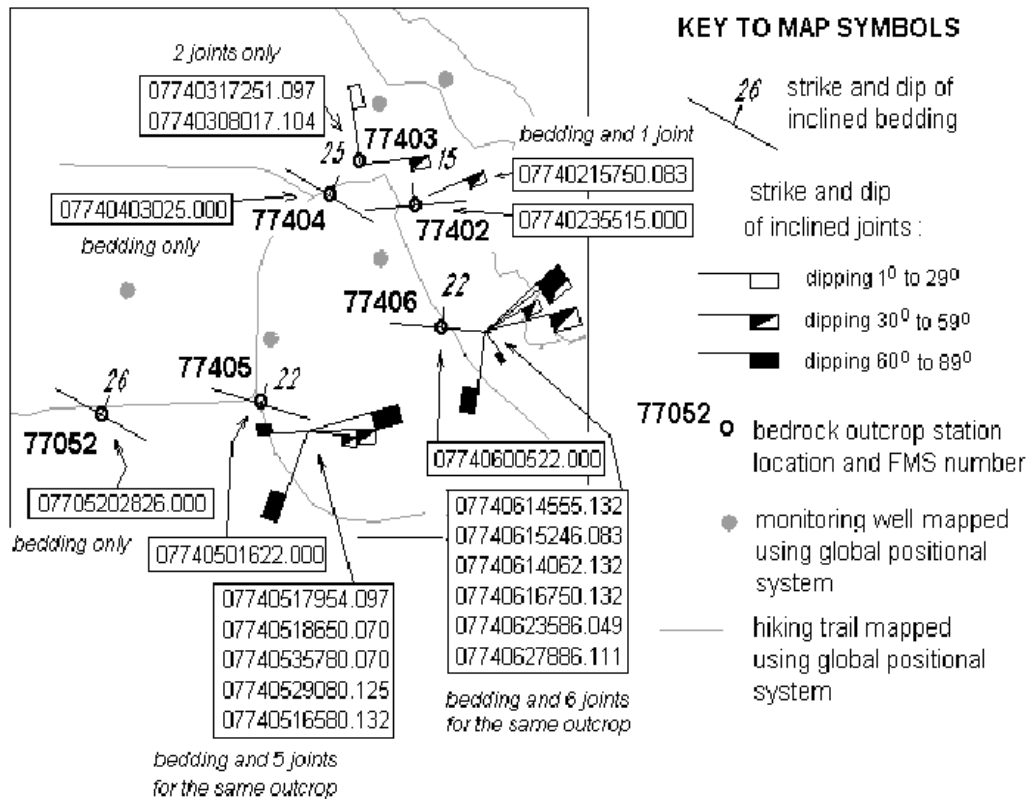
KEY TO MAP SYMBOLS

2 joints only

07740317251.097
07740308017.104

77403

25

15

bedding and 1 joint

07740215750.083

07740403025.000

77404

77402

07740235515.000

bedding only

77406

22

77405

22

26

77052

07705202826.000

bedding only

07740501622.000

07740600522.000

07740614555.132
07740615246.083
07740614062.132
07740616750.132
07740623586.049
07740627886.111

bedding and 6 joints for the same outcrop

07740517954.097
07740518650.070
07740535780.070
07740529080.125
07740516580.132

bedding and 5 joints for the same outcrop

26 strike and dip of inclined bedding

strike and dip of inclined joints :

dipping $1^0$ to $29^0$

dipping $30^0$ to $59^0$

dipping $60^0$ to $89^0$

77052 bedrock outcrop station location and FMS number

monitoring well mapped using global positional system

hiking trail mapped using global positional system